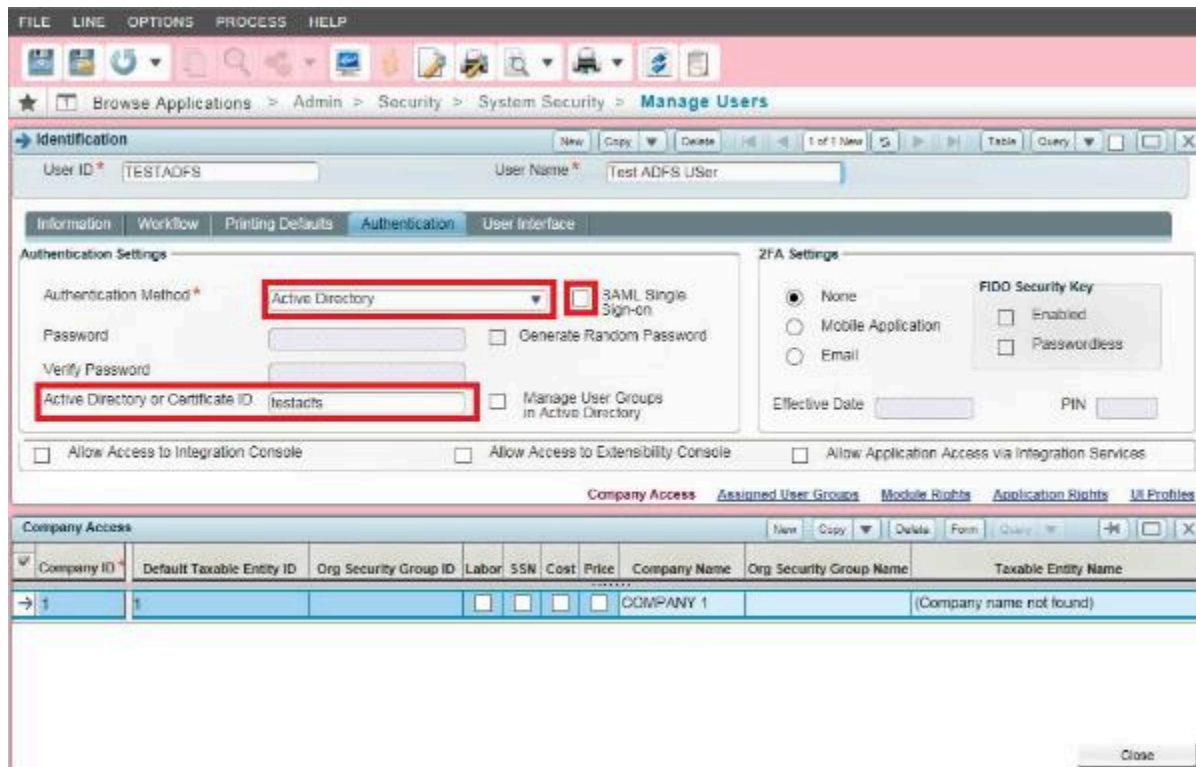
FILE LINE OPTIONS PROCESS HELP

Browse Applications > Admin > Security > System Security > Manage Users

Identification

New Copy Delete 1 of 1 New Table Query

User ID* TESTADFS

User Name* Test ADFS USer

Information Workflow Printing Defaults Authentication User Interface

Authentication Settings

Authentication Method* Active Directory

SAML Single Sign-on

Password

Generate Random Password

Verify Password

Active Directory or Certificate ID testadfs

Manage User Groups in Active Directory

2FA Settings

None

Mobile Application

Email

FIDO Security Key

Enabled

Passwordless

Effective Date

PIN

Allow Access to Integration Console

Allow Access to Extensibility Console

Allow Application Access via Integration Services

Company Access Assigned User Groups Module Rights Application Rights UI Profiles

Company Access

New Copy Delete Form Query

| Company ID* | Default Taxable Entity ID | Org Security Group ID | Labor | SSN | Cost | Price | Company Name | Org Security Group Name | Taxable Entity Name |
|---|---|---|---|---|---|---|---|---|---|
| 1 | 1 | | | | | | COMPANY 1 | | (Company name not found) |

Close